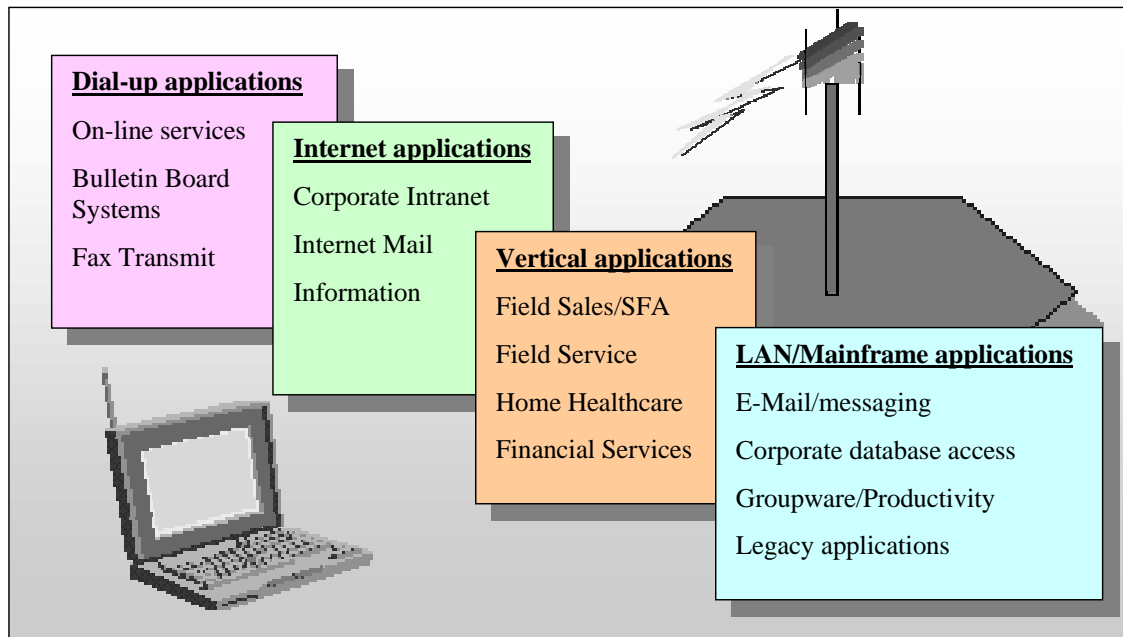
Dial-up applications

On-line services

Bulletin Board Systems

Fax Transmit

Internet applications

Corporate Intranet

Internet Mail

Information

Vertical applications

Field Sales/SFA

Field Service

Home Healthcare

Financial Services

LAN/Mainframe applications

E-Mail/messaging

Corporate database access

Groupware/Productivity

Legacy applications